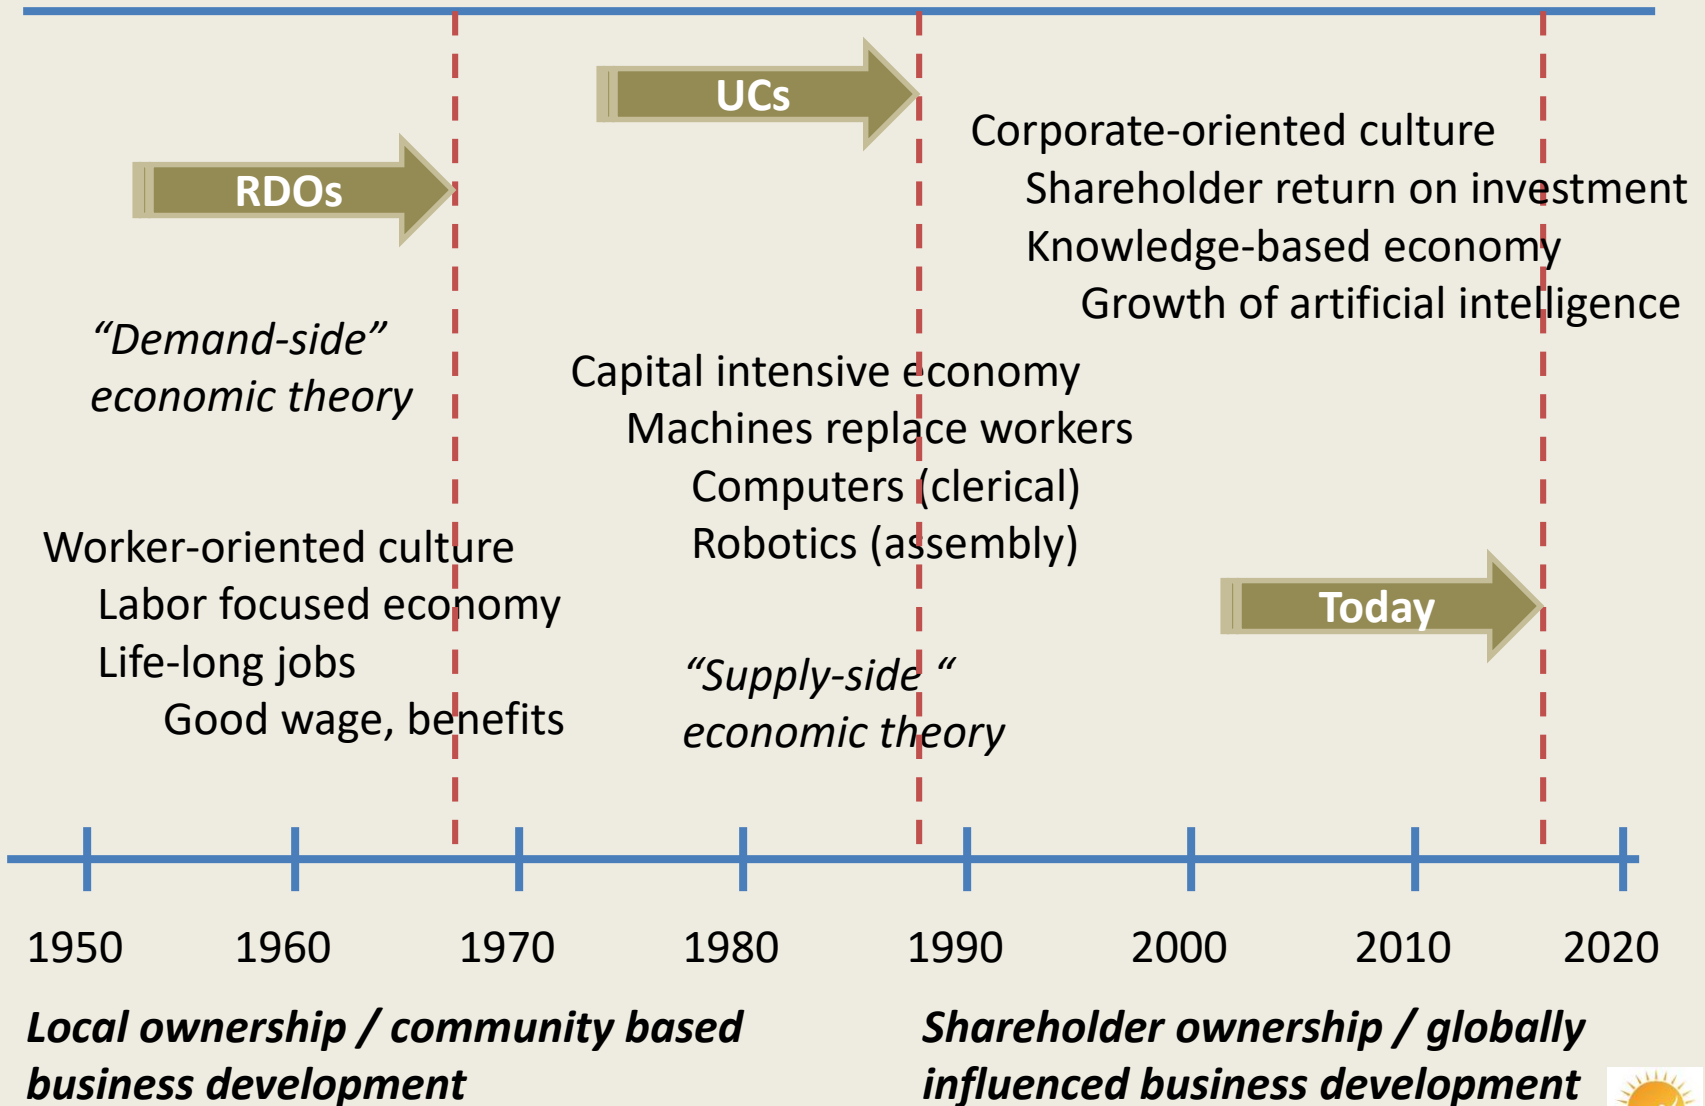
UCs

RDOs

Corporate-oriented culture
Shareholder return on investment
Knowledge-based economy
Growth of artificial intelligence

*“Demand-side” economic theory*

Capital intensive economy
Machines replace workers
Computers (clerical)
Robotics (assembly)

Worker-oriented culture
Labor focused economy
Life-long jobs
Good wage, benefits

Today

*“Supply-side “ economic theory*

1950 1960 1970 1980 1990 2000 2010 2020

***Local ownership / community based business development***

***Shareholder ownership / globally influenced business development***